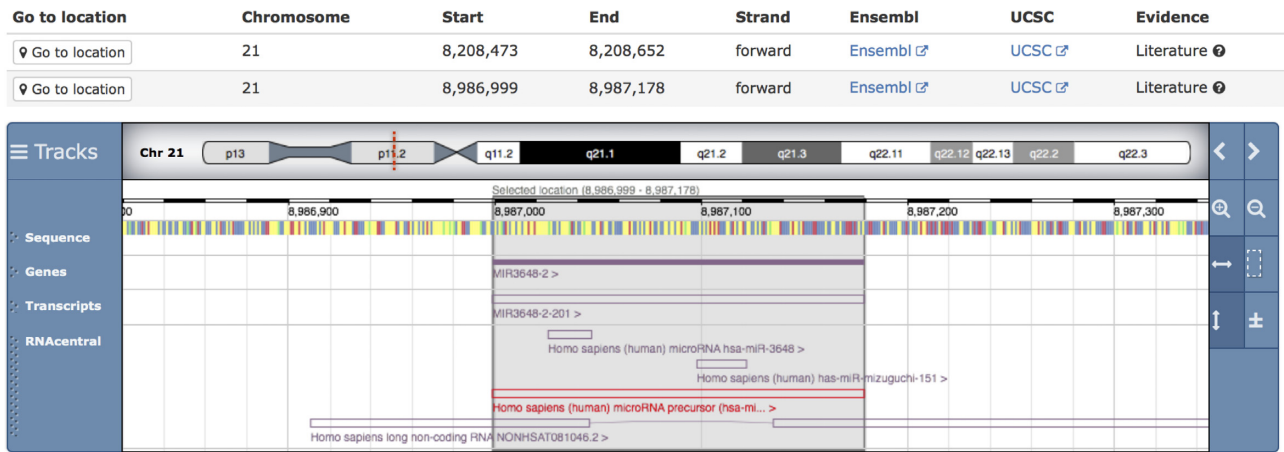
| Go to location | Chromosome | Start | End | Strand | Ensembl | UCSC | Evidence |
|---|---|---|---|---|---|---|---|
| Go to location | 21 | 8,208,473 | 8,208,652 | forward | Ensembl | UCSC | Literature |
| Go to location | 21 | 8,986,999 | 8,987,178 | forward | Ensembl | UCSC | Literature |

≡ Tracks

Chr 21 p13 p11.2 q11.2 q21.1 q21.2 q21.3 q22.11 q22.12 q22.13 q22.2 q22.3

Selected location (8,986,999 - 8,987,178)

00 8,986,900 8,987,000 8,987,100 8,987,200 8,987,300

Sequence

Genes

Transcripts

RNAcentral

MIR3648-2 >

MIR3648-2-201 >

Homo sapiens (human) microRNA hsa-miR-3648 >

Homo sapiens (human) has-miR-mizuguchi-151 >

Homo sapiens (human) microRNA precursor (hsa-mi... >

Homo sapiens long non-coding RNA NONHSAT081046.2 >

±